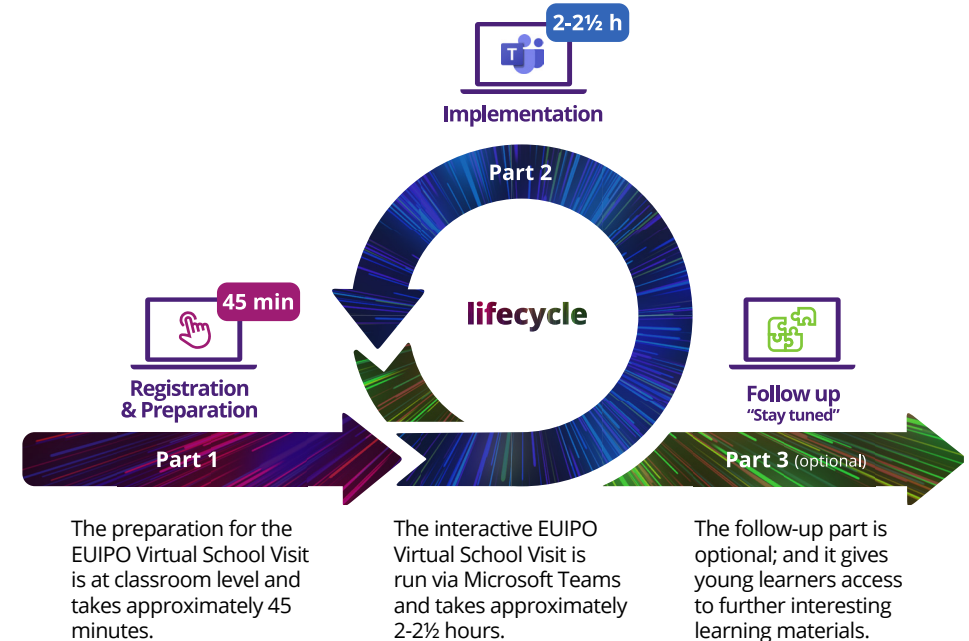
2-2½ h

Implementation

Part 2

lifecycle

45 min

Registration & Preparation

Part 1

Follow up
"Stay tuned"

Part 3 (optional)

The preparation for the EUIPO Virtual School Visit is at classroom level and takes approximately 45 minutes.

The interactive EUIPO Virtual School Visit is run via Microsoft Teams and takes approximately 2-2½ hours.

The follow-up part is optional; and it gives young learners access to further interesting learning materials.